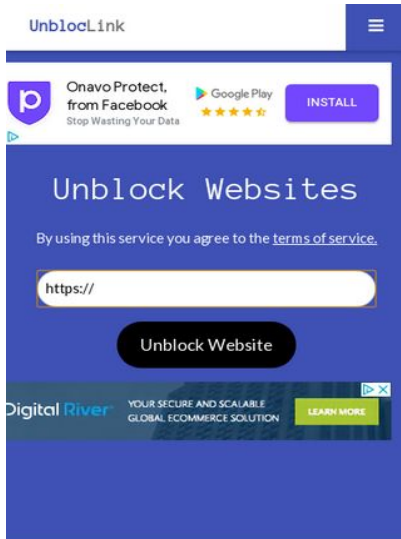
UnblocLink

Onavo Protect, from Facebook
Stop Wasting Your Data

Google Play

INSTALL

Unblock Websites

By using this service you agree to the terms of service.

https://

Unblock Website

Digital River

YOUR SECURE AND SCALABLE GLOBAL ECOMMERCE SOLUTION

LEARN MORE